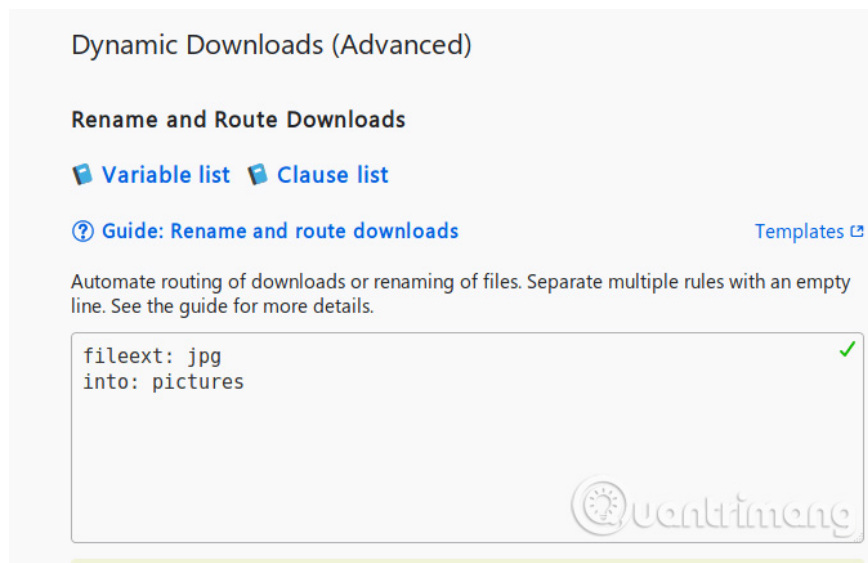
Dynamic Downloads (Advanced)

Rename and Route Downloads

Variable list  Clause list

Guide: Rename and route downloads

Templates

Automate routing of downloads or renaming of files. Separate multiple rules with an empty line. See the guide for more details.

fileext: jpg
into: pictures

✓

Quantrimang